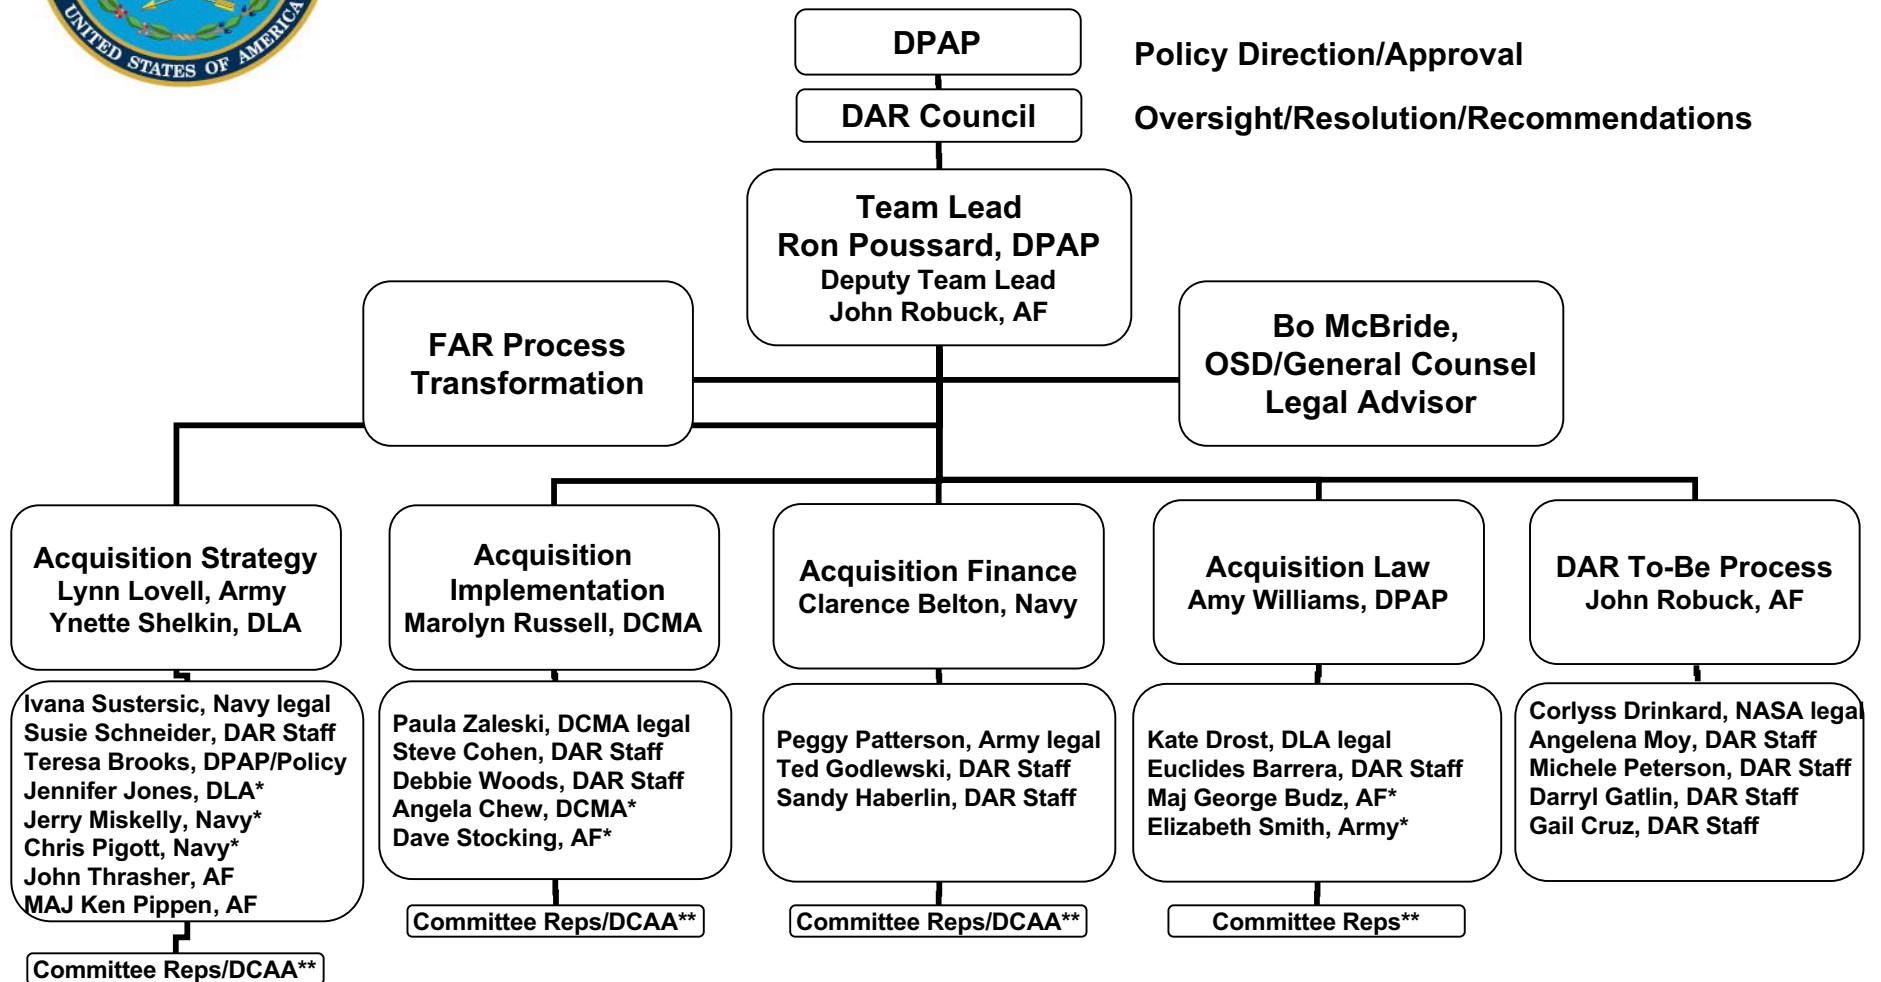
UNITED STATES OF AMERICA

DPAP

Policy Direction/Approval

DAR Council

Oversight/Resolution/Recommendations

Team Lead
Ron Poussard, DPAP
Deputy Team Lead
John Robuck, AF

FAR Process Transformation

Bo McBride, OSD/General Counsel Legal Advisor

Acquisition Strategy
Lynn Lovell, Army
Ynette Shelkin, DLA

Ivana Sustersic, Navy legal
Susie Schneider, DAR Staff
Teresa Brooks, DPAP/Policy
Jennifer Jones, DLA*
Jerry Miskelly, Navy*
Chris Pigott, Navy*
John Thrasher, AF
MAJ Ken Pippen, AF

Committee Reps/DCAA**

Acquisition Implementation
Marolyn Russell, DCMA

Paula Zaleski, DCMA legal
Steve Cohen, DAR Staff
Debbie Woods, DAR Staff
Angela Chew, DCMA*
Dave Stocking, AF*

Committee Reps/DCAA**

Acquisition Finance
Clarence Belton, Navy

Peggy Patterson, Army legal
Ted Godlewski, DAR Staff
Sandy Haberlin, DAR Staff

Committee Reps/DCAA**

Acquisition Law
Amy Williams, DPAP

Kate Drost, DLA legal
Euclides Barrera, DAR Staff
Maj George Budz, AF*
Elizabeth Smith, Army*

Committee Reps**

DAR To-Be Process
John Robuck, AF

Corlyss Drinkard, NASA legal
Angelena Moy, DAR Staff
Michele Peterson, DAR Staff
Darryl Gatlin, DAR Staff
Gail Cruz, DAR Staff